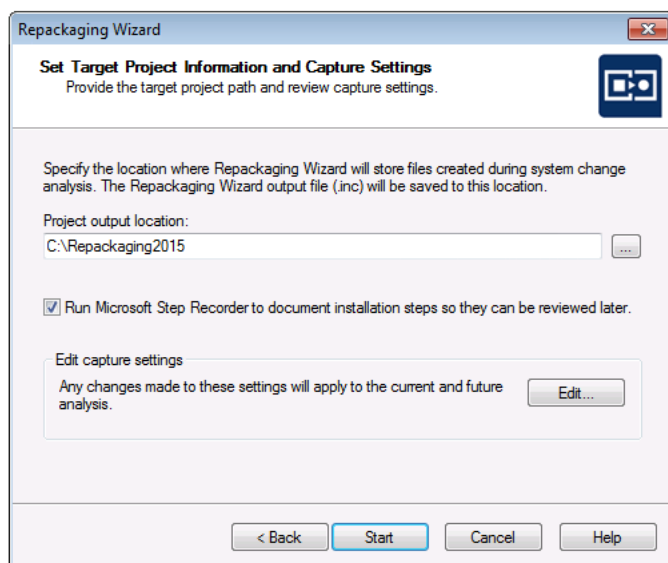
Repackaging Wizard

Set Target Project Information and Capture Settings
Provide the target project path and review capture settings.

Specify the location where Repackaging Wizard will store files created during system change analysis. The Repackaging Wizard output file (.inc) will be saved to this location.

Project output location:

C:\Repackaging2015

...

Run Microsoft Step Recorder to document installation steps so they can be reviewed later.

Edit capture settings

Any changes made to these settings will apply to the current and future analysis.

Edit...

< Back

Start

Cancel

Help